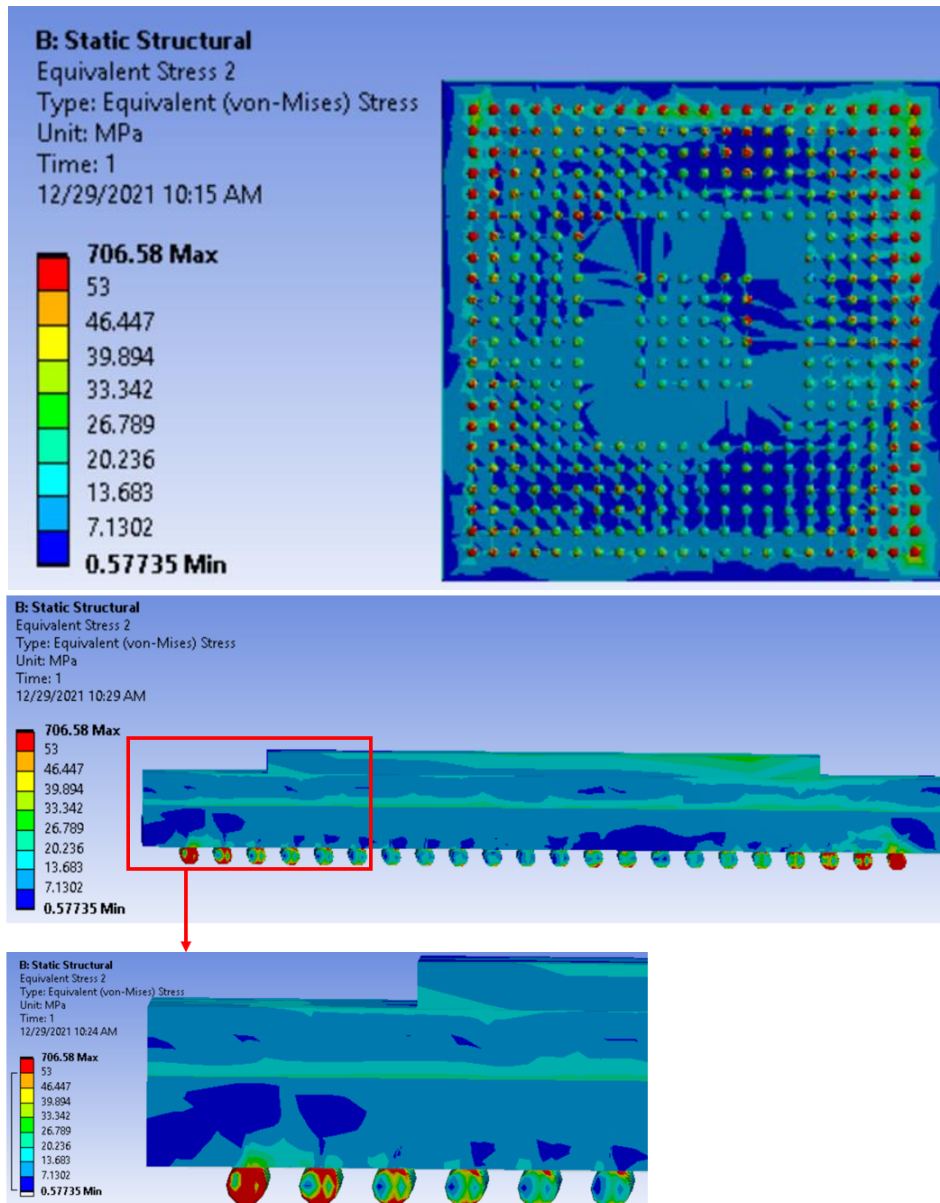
B: Static Structural
Equivalent Stress 2
Type: Equivalent (von-Mises) Stress
Unit: MPa
Time: 1
12/29/2021 10:15 AM

706.58 Max
53
46.447
39.894
33.342
26.789
20.236
13.683
7.1302
0.57735 Min

B: Static Structural
Equivalent Stress 2
Type: Equivalent (von-Mises) Stress
Unit: MPa
Time: 1
12/29/2021 10:29 AM

706.58 Max
53
46.447
39.894
33.342
26.789
20.236
13.683
7.1302
0.57735 Min

B: Static Structural
Equivalent Stress 2
Type: Equivalent (von-Mises) Stress
Unit: MPa
Time: 1
12/29/2021 10:24 AM

706.58 Max
53
46.447
39.894
33.342
26.789
20.236
13.683
7.1302
0.57735 Min